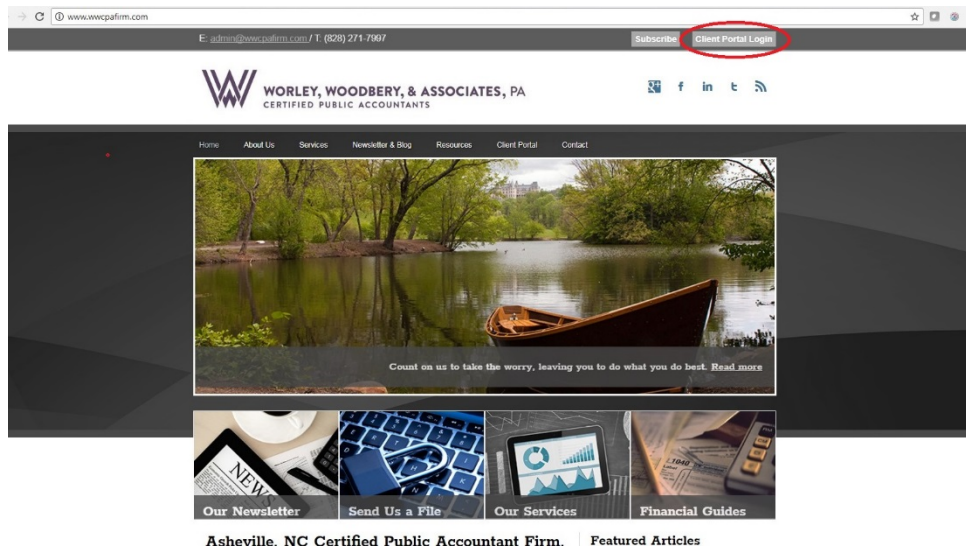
www.wwcpafirm.com

E: admin@wwcpafirm.com / T: (828) 271-7997

Subscribe Client Portal Login

WORLEY, WOODBERY, & ASSOCIATES, PA
CERTIFIED PUBLIC ACCOUNTANTS

Home About Us Services Newsletter & Blog Resources Client Portal Contact

Count on us to take the worry, leaving you to do what you do best. Read more

NEWS

Our Newsletter

Send Us a File

Our Services

Financial Guides

Asheville, NC Certified Public Accountant Firm.

Featured Articles